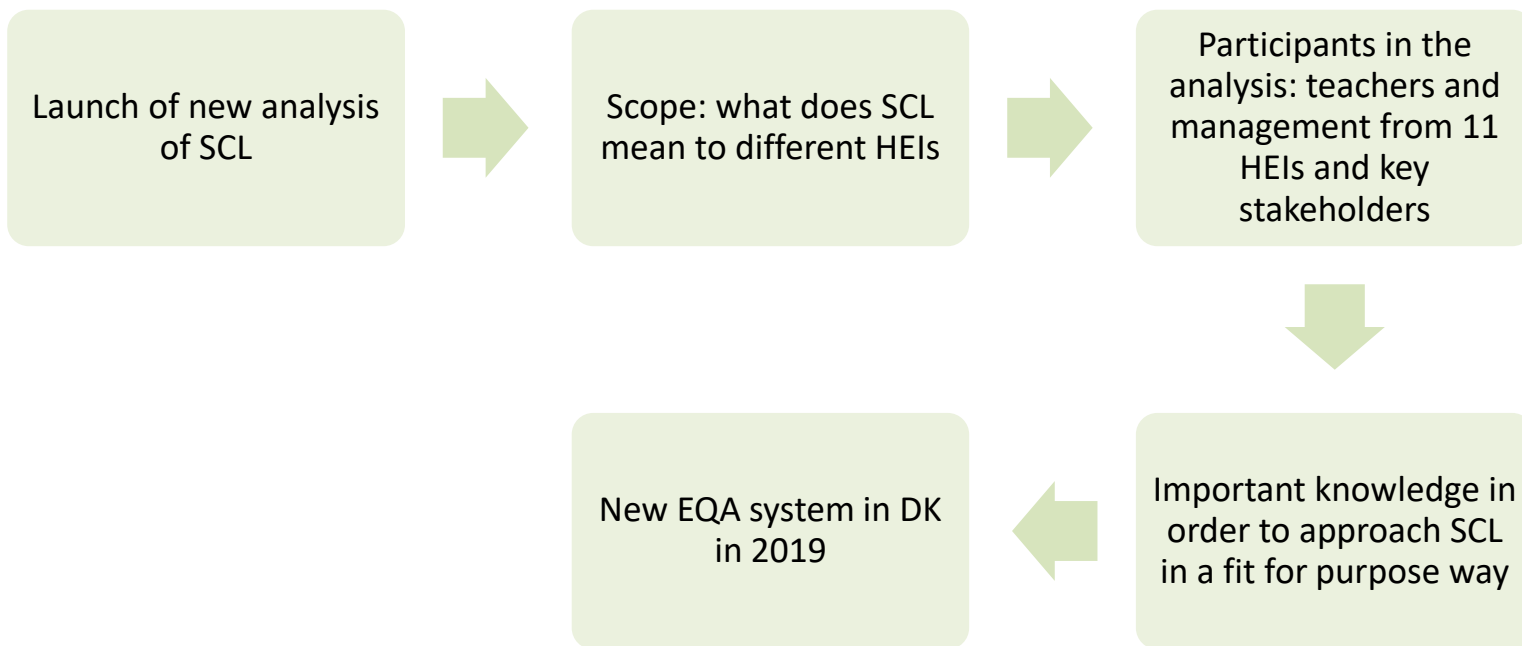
Launch of new analysis of SCL

Scope: what does SCL mean to different HEIs

Participants in the analysis: teachers and management from 11 HEIs and key stakeholders

Important knowledge in order to approach SCL in a fit for purpose way

New EQA system in DK in 2019